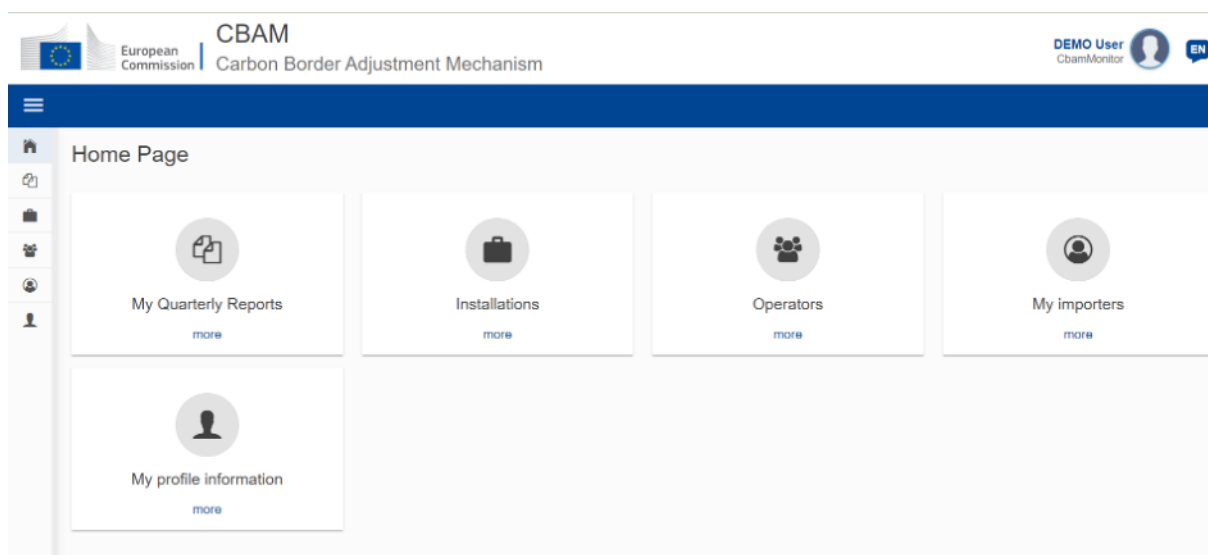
European Commission
CBAM
Carbon Border Adjustment Mechanism
DEMO User
CbamMonitor
EN

Home Page

My Quarterly Reports
more

Installations
more

Operators
more

My importers
more

My profile information
more